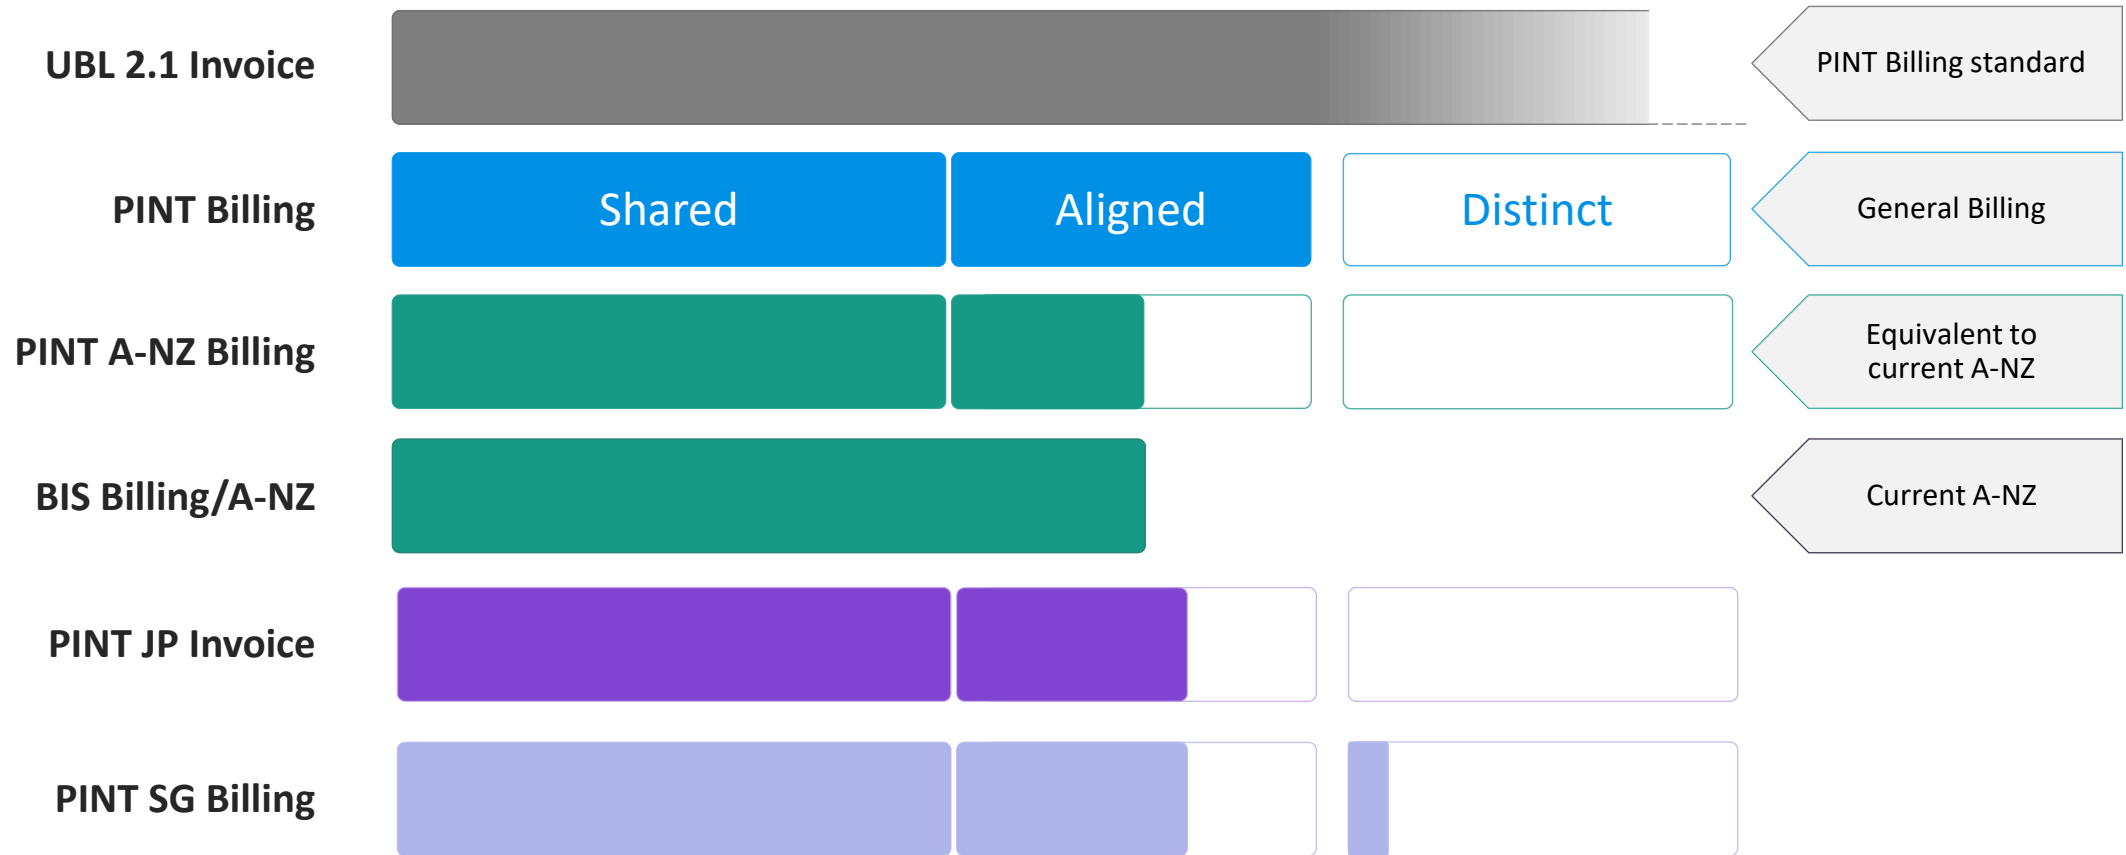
UBL 2.1 Invoice

PINT Billing standard

PINT Billing

Shared

Aligned

Distinct

General Billing

PINT A-NZ Billing

Equivalent to current A-NZ

BIS Billing/A-NZ

Current A-NZ

PINT JP Invoice

PINT SG Billing